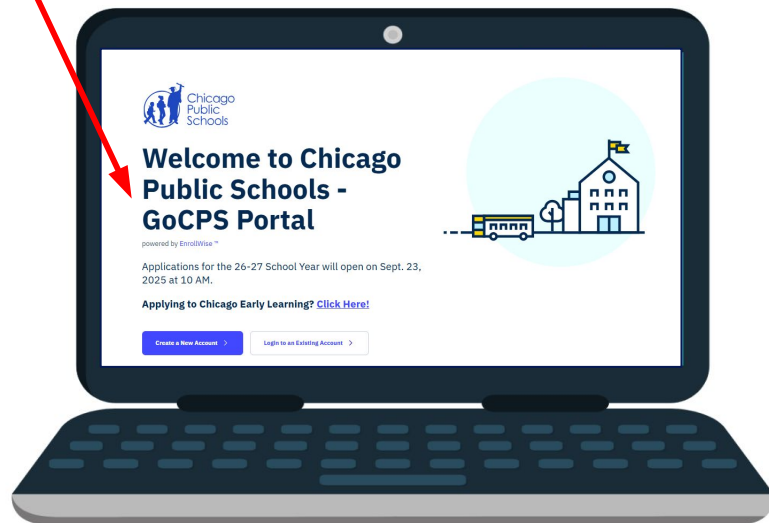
Chicago Public Schools

Welcome to Chicago Public Schools - GoCPS Portal

powered by EnrollWise™

Applications for the 26-27 School Year will open on Sept. 23, 2025 at 10 AM.

Applying to Chicago Early Learning? Click Here!

Create a New Account >

Login to an Existing Account >